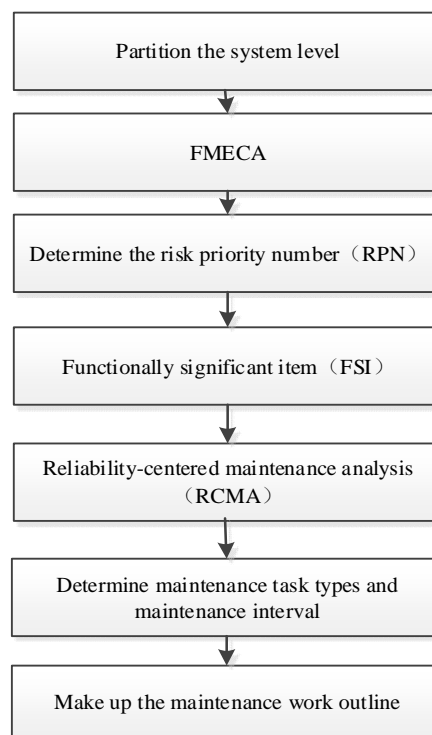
Partition the system level

FMECA

Determine the risk priority number（RPN）

Functionally significant item（FSI）

Reliability-centered maintenance analysis（RCMA）

Determine maintenance task types and maintenance interval

Make up the maintenance work outline